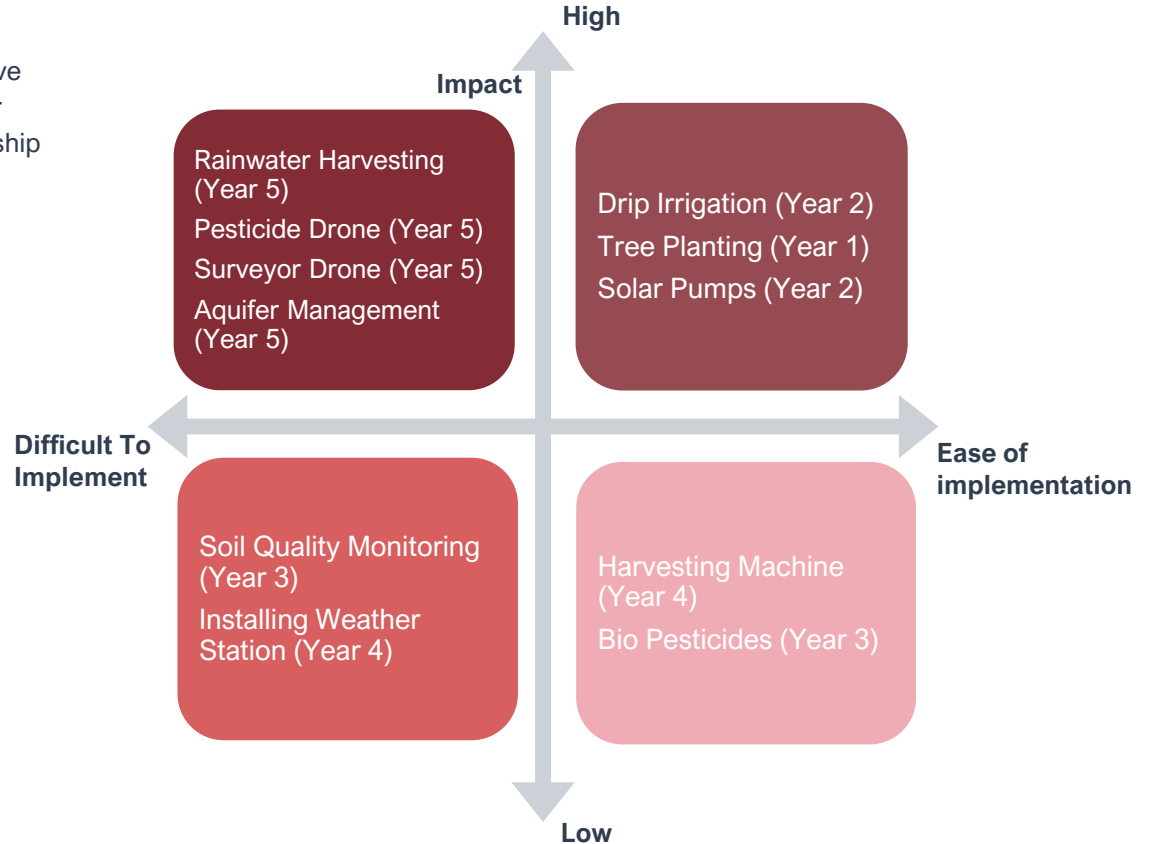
ve
ship

High

Impact

Rainwater Harvesting (Year 5)
Pesticide Drone (Year 5)
Surveyor Drone (Year 5)
Aquifer Management (Year 5)

Drip Irrigation (Year 2)
Tree Planting (Year 1)
Solar Pumps (Year 2)

Difficult To Implement

Ease of implementation

Soil Quality Monitoring (Year 3)
Installing Weather Station (Year 4)

Harvesting Machine (Year 4)
Bio Pesticides (Year 3)

Low